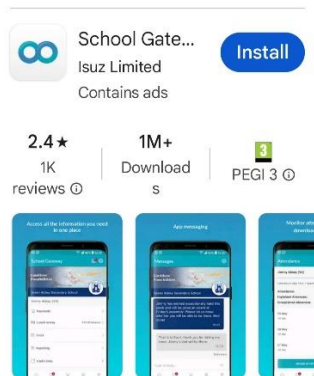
School Gate...
Isuz Limited
Contains ads

Install

2.4 ★
1K reviews ⓘ

1M+
Downloads

3
PEGI 3 ⓘ

Access all the information you need in one place

App messaging

Monitor atte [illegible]
downlo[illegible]

School Gateway

Messages

Attendance